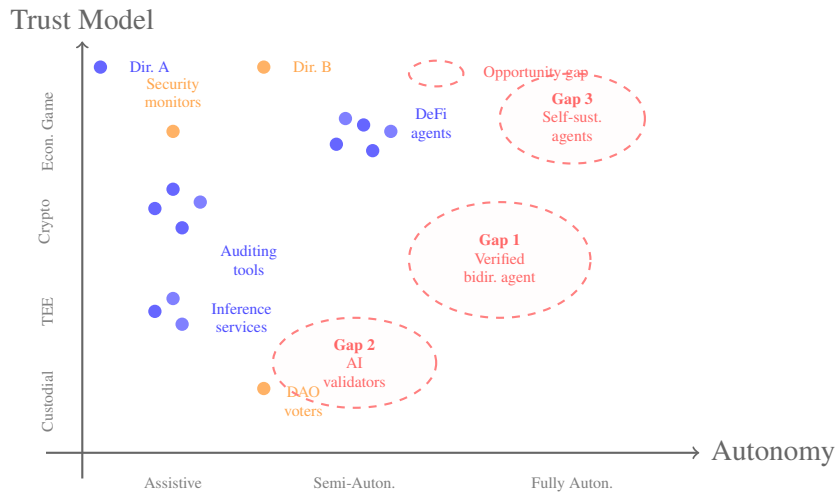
Trust Model

Dir. A

Dir. B

Opportunity gap

Security monitors

Gap 3
Self-sust. agents

DeFi agents

Econ. Game

Crypto

TEE

Custodial

Auditing tools

Gap 1
Verified bidir. agent

Inference services

Gap 2
AI validators

DAO voters

Autonomy

Assistive

Semi-Auton.

Fully Auton.